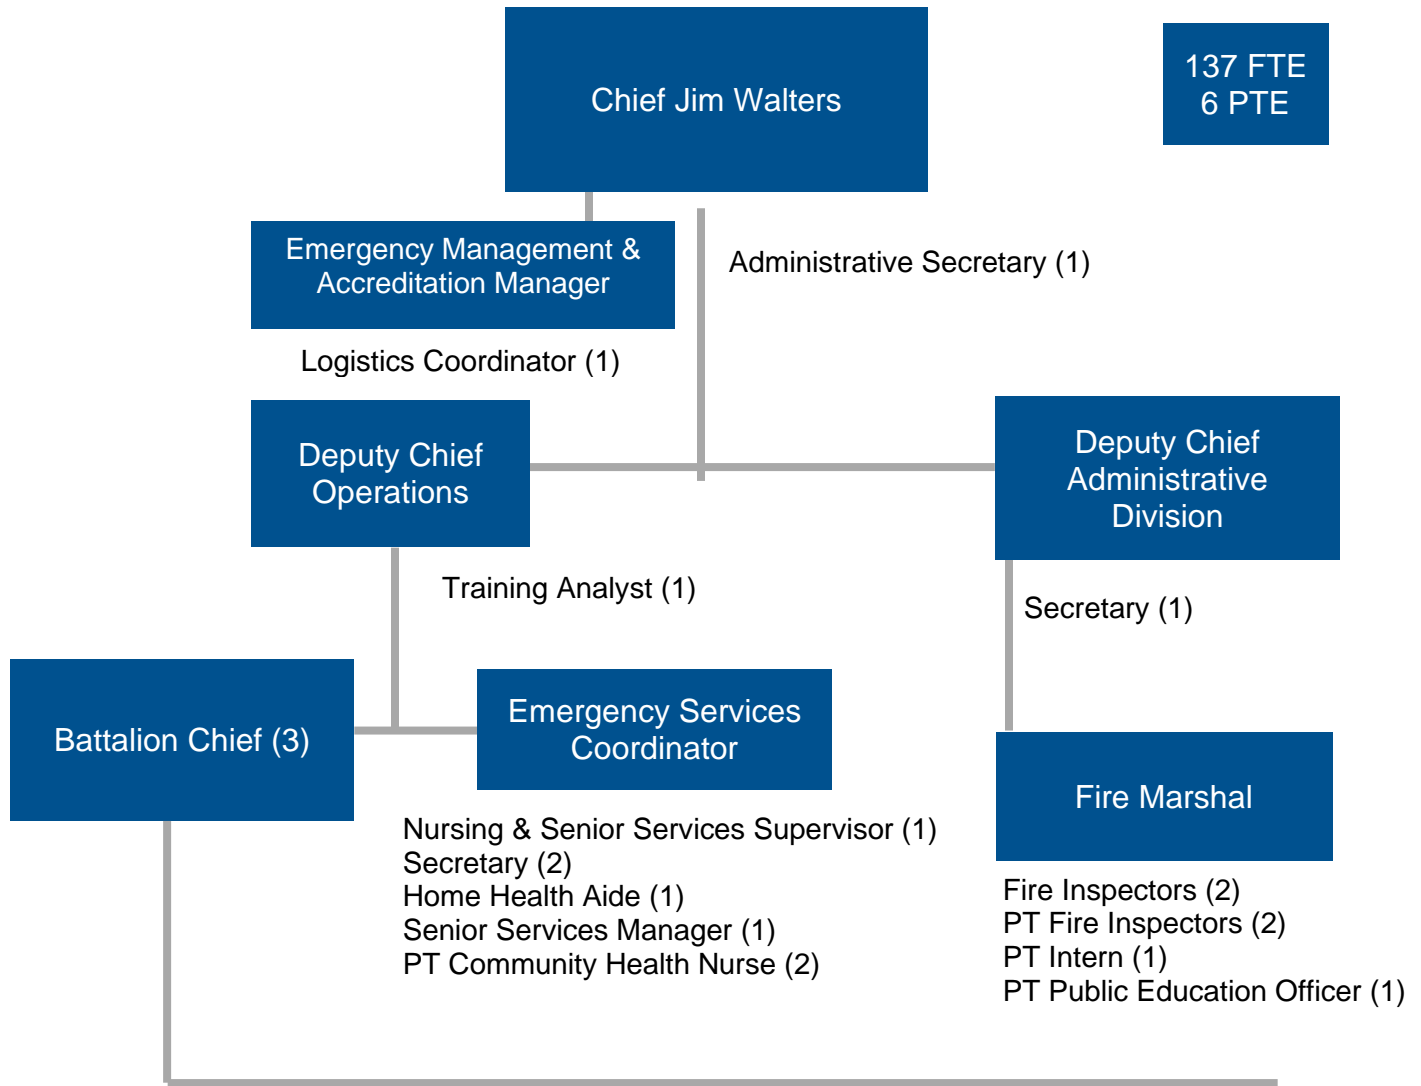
Chief Jim Walters

137 FTE
6 PTE

Emergency Management & Accreditation Manager

Administrative Secretary (1)

Logistics Coordinator (1)

Deputy Chief Operations

Deputy Chief Administrative Division

Training Analyst (1)

Secretary (1)

Battalion Chief (3)

Emergency Services Coordinator

Fire Marshal

Nursing & Senior Services Supervisor (1)
Secretary (2)
Home Health Aide (1)
Senior Services Manager (1)
PT Community Health Nurse (2)

Fire Inspectors (2)
PT Fire Inspectors (2)
PT Intern (1)
PT Public Education Officer (1)